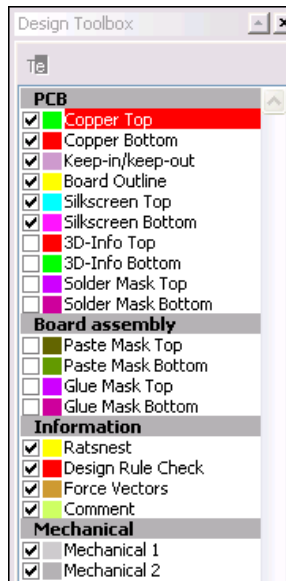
Design Toolbox

Te

PCB
Copper Top
Copper Bottom
Keep-in/keep-out
Board Outline
Silkscreen Top
Silkscreen Bottom
3D-Info Top
3D-Info Bottom
Solder Mask Top
Solder Mask Bottom

Board assembly
Paste Mask Top
Paste Mask Bottom
Glue Mask Top
Glue Mask Bottom

Information
Ratsnest
Design Rule Check
Force Vectors
Comment

Mechanical
Mechanical 1
Mechanical 2